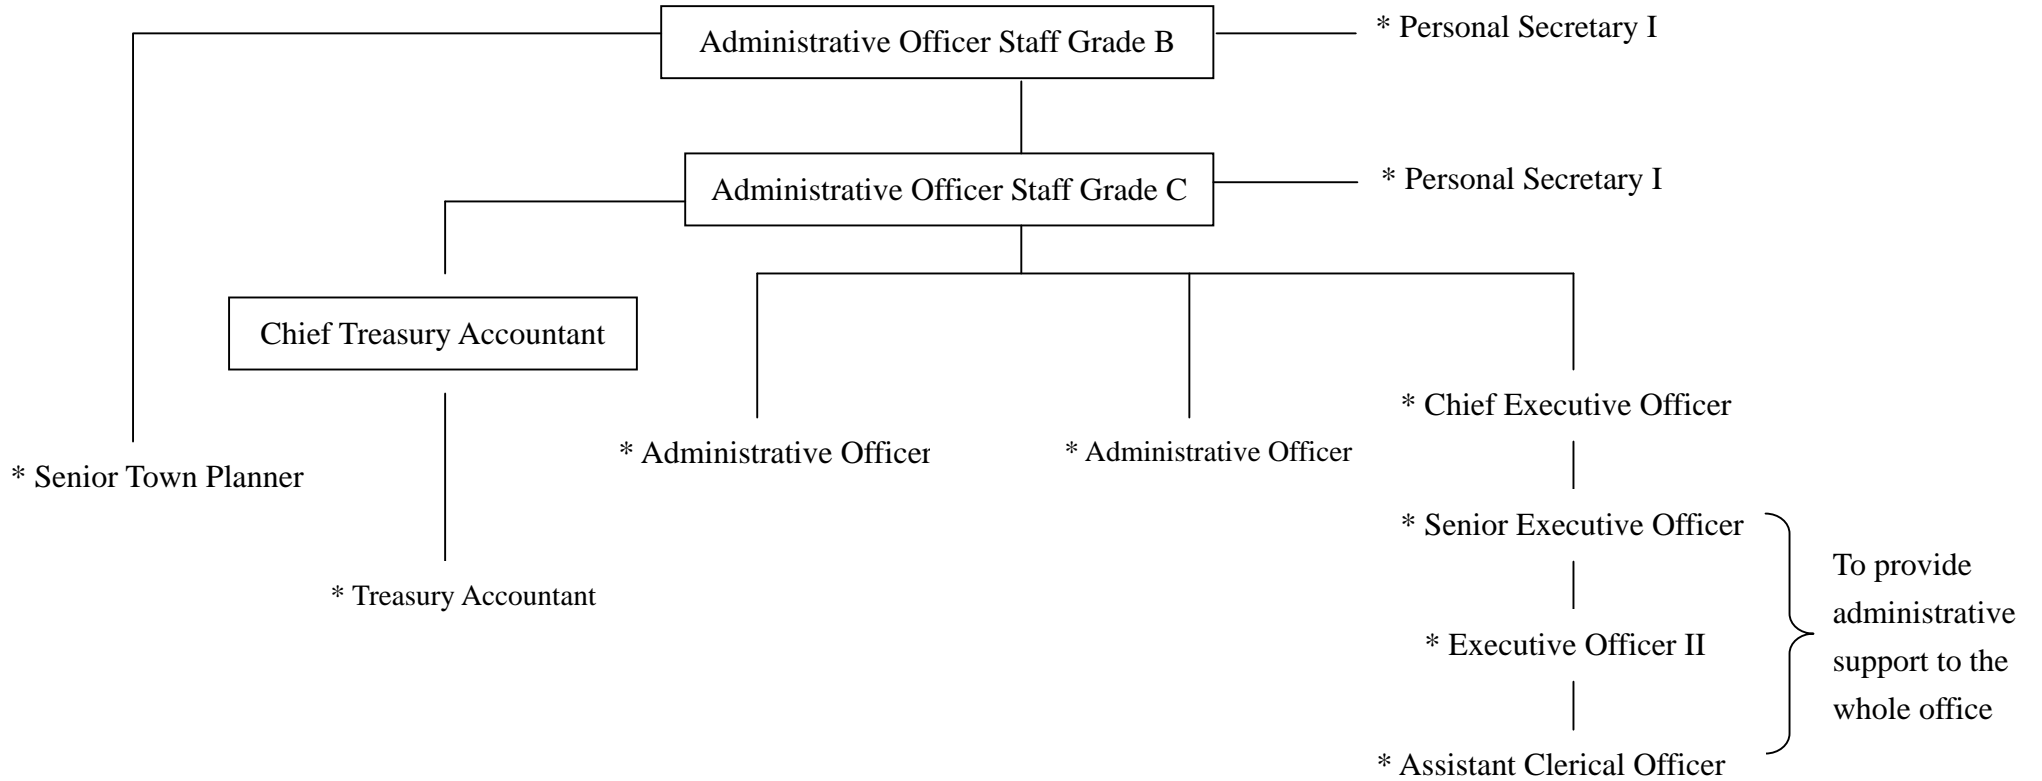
Administrative Officer Staff Grade B

* Personal Secretary I

Administrative Officer Staff Grade C

* Personal Secretary I

Chief Treasury Accountant

* Senior Town Planner

* Administrative Officer

* Administrative Officer

* Chief Executive Officer

* Treasury Accountant

* Senior Executive Officer

* Executive Officer II

* Assistant Clerical Officer

To provide administrative support to the whole office